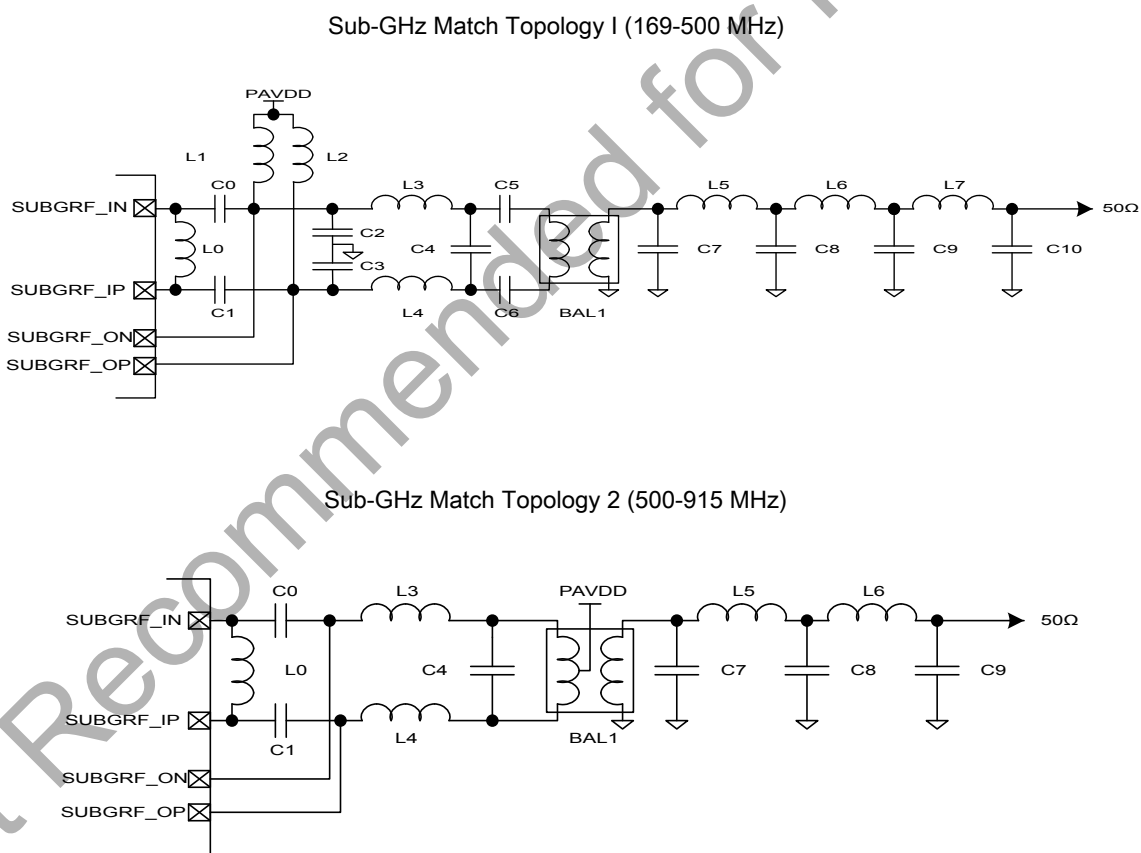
Sub-GHz Match Topology I (169-500 MHz)

PAVDD
L1
L2
SUBGRF_IN
C0
L3
C5
L5
L6
L7
50Ω
L0
C2
C3
C4
C7
C8
C9
C10
SUBGRF_IP
C1
L4
C6
BAL1
SUBGRF_ON
SUBGRF_OP

Sub-GHz Match Topology 2 (500-915 MHz)

SUBGRF_IN
C0
L3
PAVDD
L5
L6
50Ω
L0
C4
C7
C8
C9
SUBGRF_IP
C1
L4
BAL1
SUBGRF_ON
SUBGRF_OP

Not Recommended for